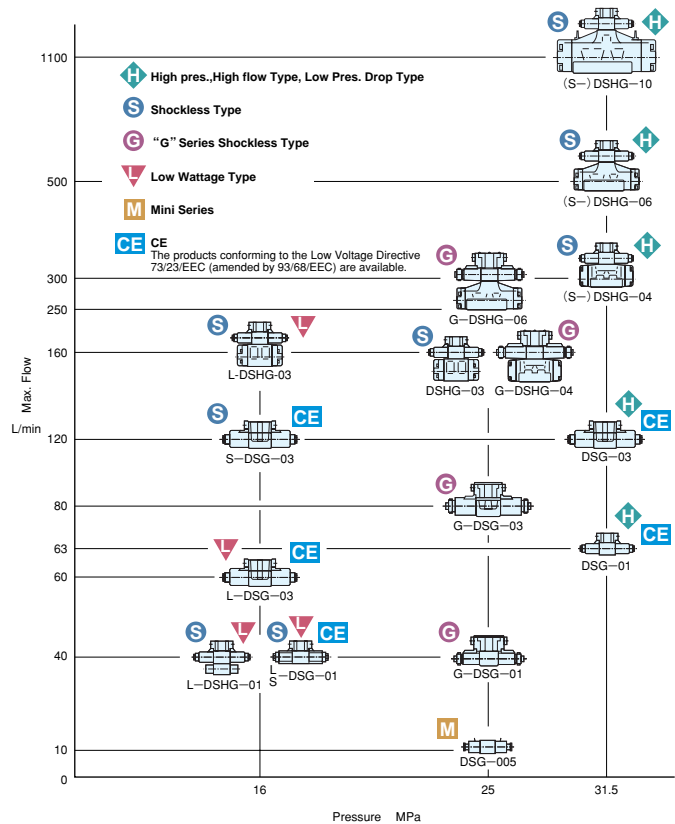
H High pres.,High flow Type, Low Pres. Drop Type

S Shockless Type

G "G" Series Shockless Type

L Low Wattage Type

M Mini Series

CE CE
The products conforming to the Low Voltage Directive 73/23/EEC (amended by 93/68/EEC) are available.

S H (S–) DSHG–10

S H (S–) DSHG–06

S H (S–) DSHG–04

G G–DSHG–06

S L L-DSHG–03

S DSHG–03

G G–DSHG–04

S CE S–DSG–03

H CE DSG–03

G G–DSG–03

L CE L–DSG–03

H CE DSG–01

S L L–DSHG–01

S L CE L–DSG–01 S–DSG–01

G G–DSG–01

M DSG–005

Max. Flow L/min

1100
500
300
250
160
120
80
63
60
40
10
0

16
25
31.5

Pressure MPa